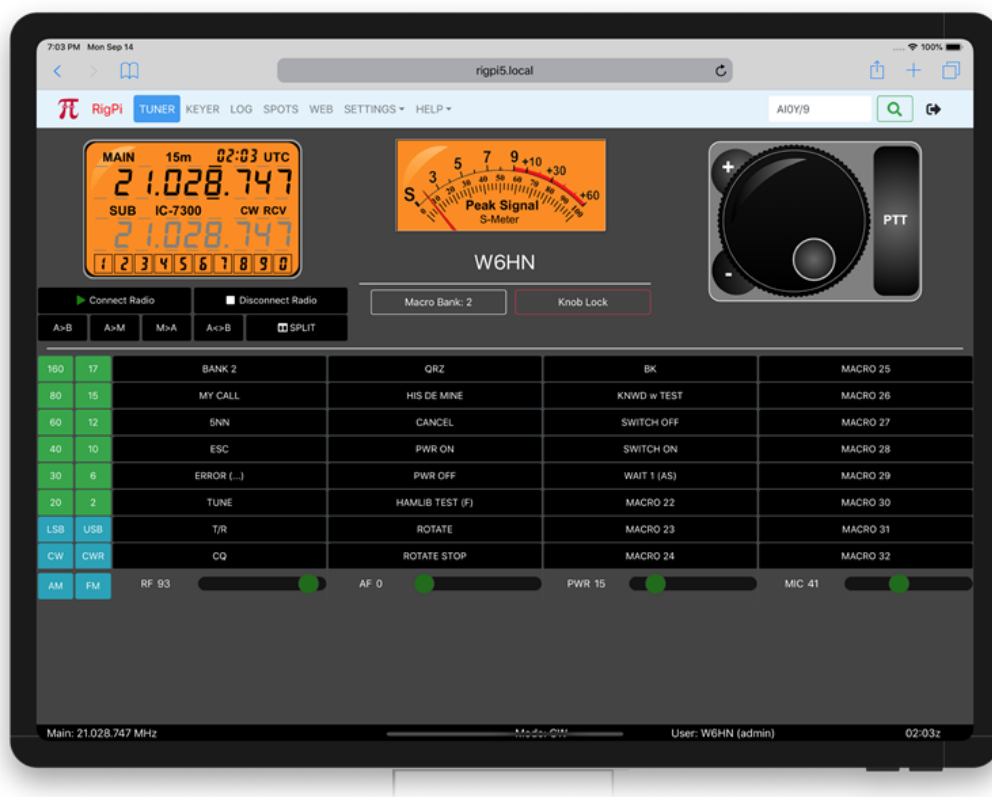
7:03 PM Mon Sep 14

100%

rigpi5.local

π RigPi TUNER KEYER LOG SPOTS WEB SETTINGS ▾ HELP ▾

AI0Y/9

MAIN 15m 02:03 UTC
21.028.747
SUB IC-7300 CW RCV
21.028.747
1 2 3 4 5 6 7 8 9 0

S 1 3 5 7 9 +10 +30 +60
Peak Signal
S-Meter

W6HN

+
-
PTT

Connect Radio
Disconnect Radio
A>B A>M M>A A<>B SPLIT

Macro Bank: 2
Knob Lock

| 160 | 17 | BANK 2 | QRZ | BK | MACRO 25 |
|---|---|---|---|---|---|
| 80 | 15 | MY CALL | HIS DE MINE | KNWD w TEST | MACRO 26 |
| 60 | 12 | 5NN | CANCEL | SWITCH OFF | MACRO 27 |
| 40 | 10 | ESC | PWR ON | SWITCH ON | MACRO 28 |
| 30 | 6 | ERROR (...) | PWR OFF | WAIT 1 (AS) | MACRO 29 |
| 20 | 2 | TUNE | HAMLIB TEST (F) | MACRO 22 | MACRO 30 |
| LSB | USB | T/R | ROTATE | MACRO 23 | MACRO 31 |
| CW | CWR | CQ | ROTATE STOP | MACRO 24 | MACRO 32 |

AM FM RF 93 AF 0 PWR 15 MIC 41

Main: 21.028.747 MHz Mode: CW User: W6HN (admin) 02:03z